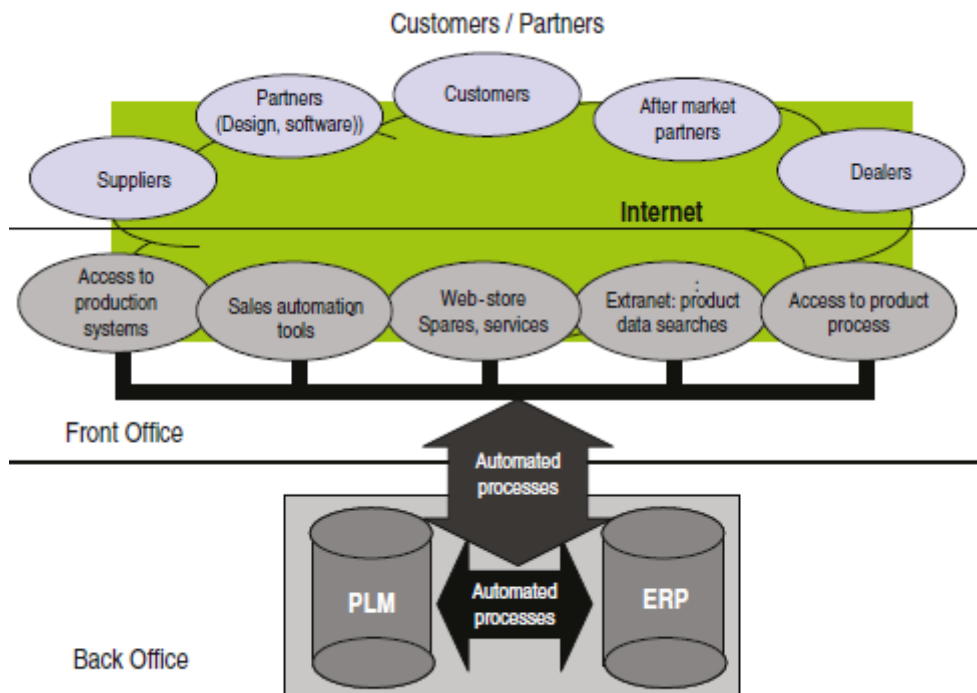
Customers / Partners

Partners (Design, software))

Customers

After market partners

Suppliers

Dealers

Internet

Access to production systems

Sales automation tools

Web-store Spares, services

Extranet: product data searches

Access to product process

Front Office

Automated processes

PLM

Automated processes

ERP

Back Office